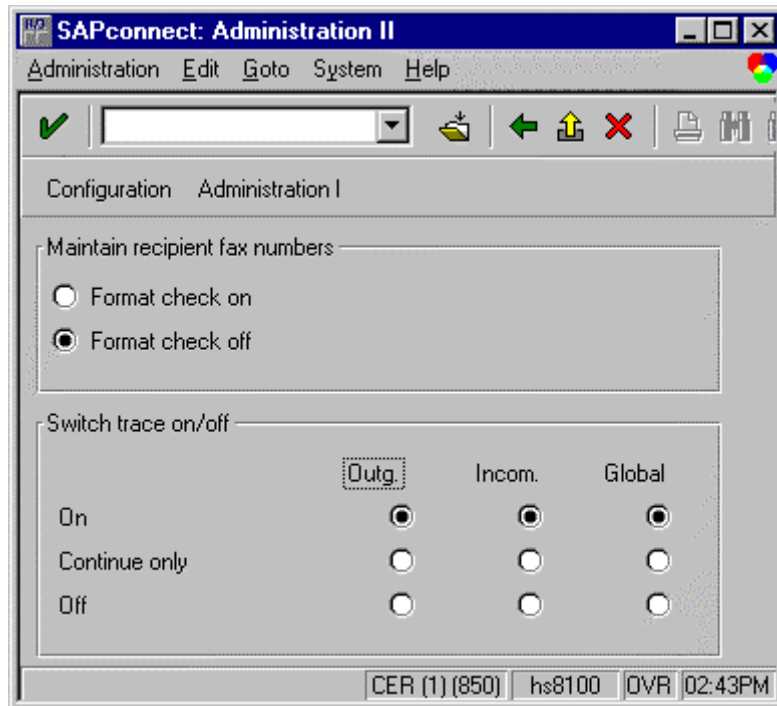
SAPconnect: Administration II

Administration Edit Goto System Help

Configuration Administration I

Maintain recipient fax numbers

Format check on

Format check off

Switch trace on/off

| | Outg. | Incom. | Global |
|---|---|---|---|
| On | | | |
| Continue only | | | |
| Off | | | |

CER (1) (850) hs8100 OVR 02:43PM